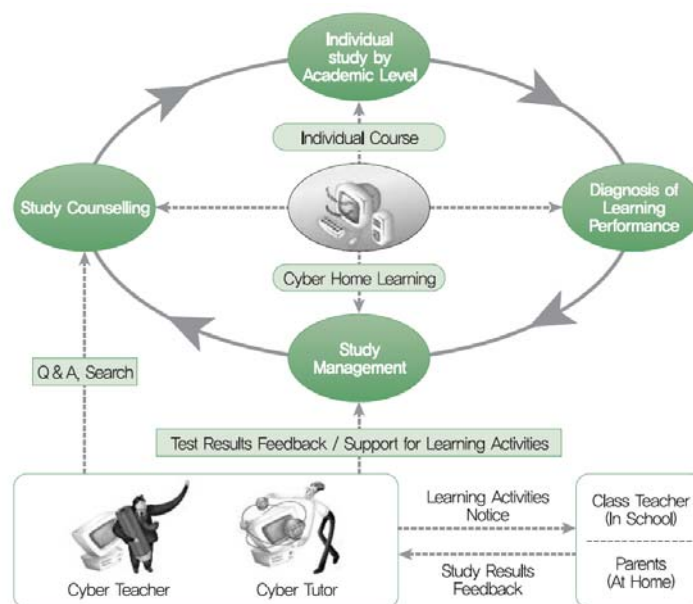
Individual study by Academic Level

Individual Course

Study Counselling

Diagnosis of Learning Performance

Cyber Home Learning

Study Management

Q & A, Search

Test Results Feedback / Support for Learning Activities

Learning Activities Notice

Class Teacher (In School)

Parents (At Home)

Study Results Feedback

Cyber Teacher

Cyber Tutor